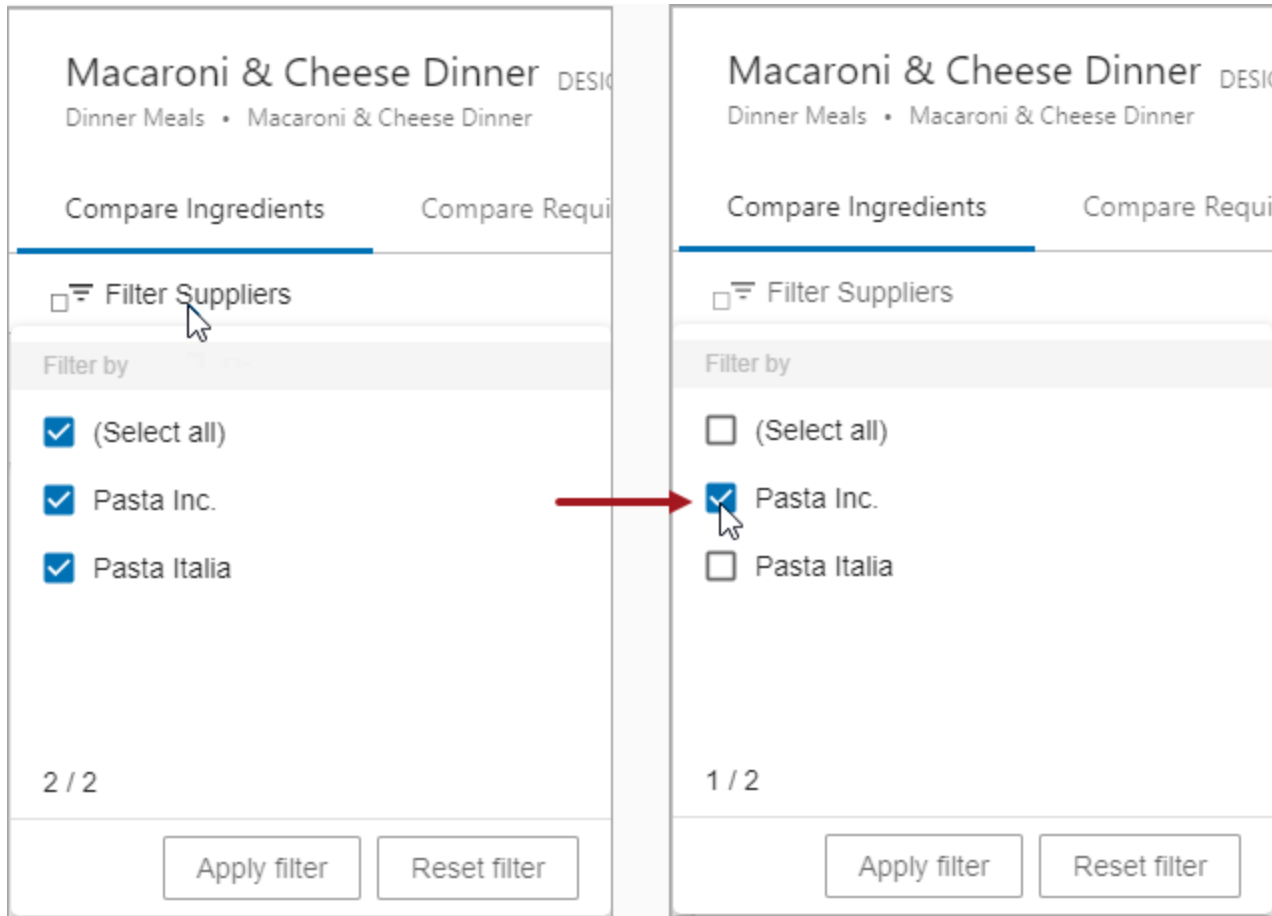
Macaroni & Cheese Dinner DESIG

Dinner Meals • Macaroni & Cheese Dinner

Compare Ingredients

Compare Requi

Filter Suppliers

Filter by

(Select all)

Pasta Inc.

Pasta Italia

2 / 2

Apply filter

Reset filter

Macaroni & Cheese Dinner DESIG

Dinner Meals • Macaroni & Cheese Dinner

Compare Ingredients

Compare Requi

Filter Suppliers

Filter by

(Select all)

Pasta Inc.

Pasta Italia

1 / 2

Apply filter

Reset filter